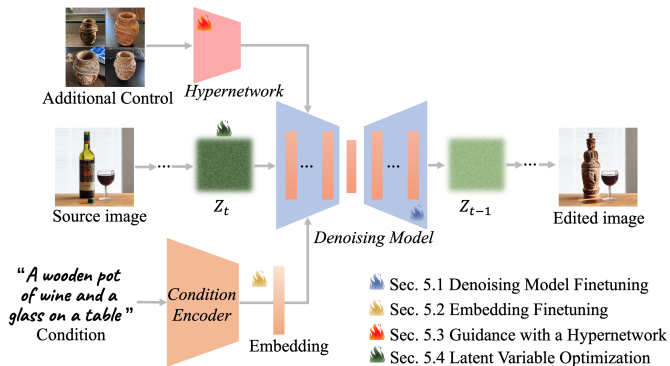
Additional Control

Hypernetwork

Source image

$Z_t$

Denoising Model

$Z_{t-1}$

Edited image

"A wooden pot of wine and a glass on a table"

Condition

Condition Encoder

Embedding

Sec. 5.1 Denoising Model Finetuning

Sec. 5.2 Embedding Finetuning

Sec. 5.3 Guidance with a Hypernetwork

Sec. 5.4 Latent Variable Optimization